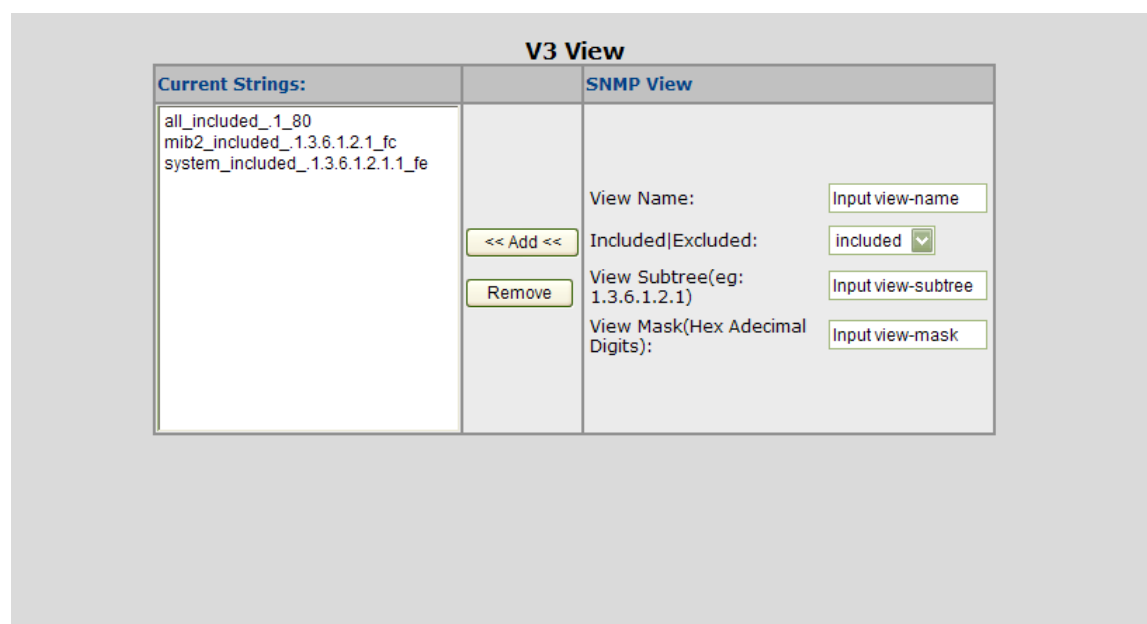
V3 View

| Current Strings: | | SNMP View |
|---|---|---|
| all_included_.1_80<br>mib2_included_.1.3.6.1.2.1_fc<br>system_included_.1.3.6.1.2.1.1_fe | << Add <<<br>Remove | View Name: Input view-name<br>Included\|Excluded: included<br>View Subtree(eg: 1.3.6.1.2.1) Input view-subtree<br>View Mask(Hex Adecimal Digits): Input view-mask |